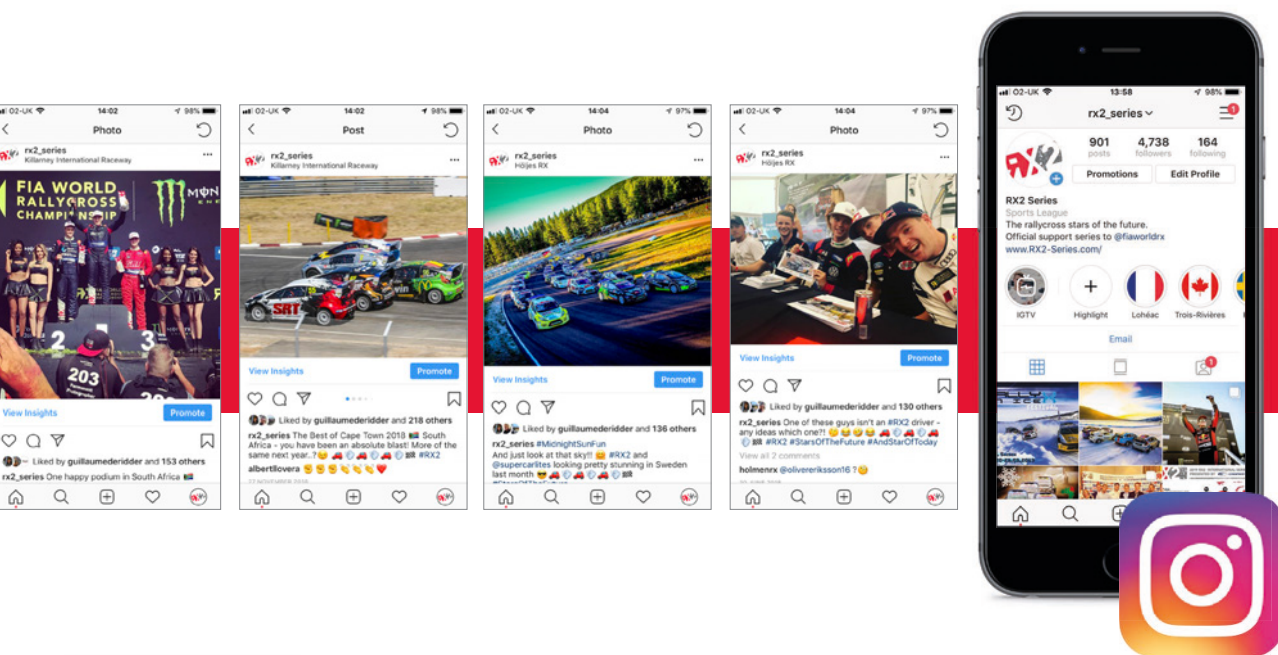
O2-UK 14:02 98%
Photo
rx2_series
Killarney International Raceway
FIA WORLD RALLYCROSS CHAMPIONSHIP
MONSTER
2 3
203
View Insights
Promote
Liked by guillaumederidder and 153 others
rx2_series One happy podium in South Africa

O2-UK 14:02 98%
Post
rx2_series
Killarney International Raceway
SRT
View Insights
Promote
Liked by guillaumederidder and 218 others
rx2_series The Best of Cape Town 2018 South Africa - you have been an absolute blast! More of the same next year..? #RX2
albertllovera
22 NOVEMBER 2018

O2-UK 14:04 97%
Photo
rx2_series
Höljes RX
View Insights
Promote
Liked by guillaumederidder and 136 others
rx2_series #MidnightSunFun
And just look at that sky!! #RX2 and @supercarlites looking pretty stunning in Sweden last month
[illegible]

O2-UK 14:04 97%
Photo
rx2_series
Höljes RX
View Insights
Promote
Liked by guillaumederidder and 130 others
rx2_series One of these guys isn't an #RX2 driver - any ideas which one?! #RX2 #StarsOfTheFuture #AndStarOfToday
View all 2 comments
holmenrx @oliverreriksson16 ?
20 JUNE 2018

O2-UK 13:58 98%
rx2_series
901 posts
4,738 followers
164 following
Promotions
Edit Profile
RX2 Series
Sports League
The rallycross stars of the future.
Official support series to @fiaworldrx
www.RX2-Series.com/
IGTV
Highlight
Lohéac
Trois-Rivières
Email